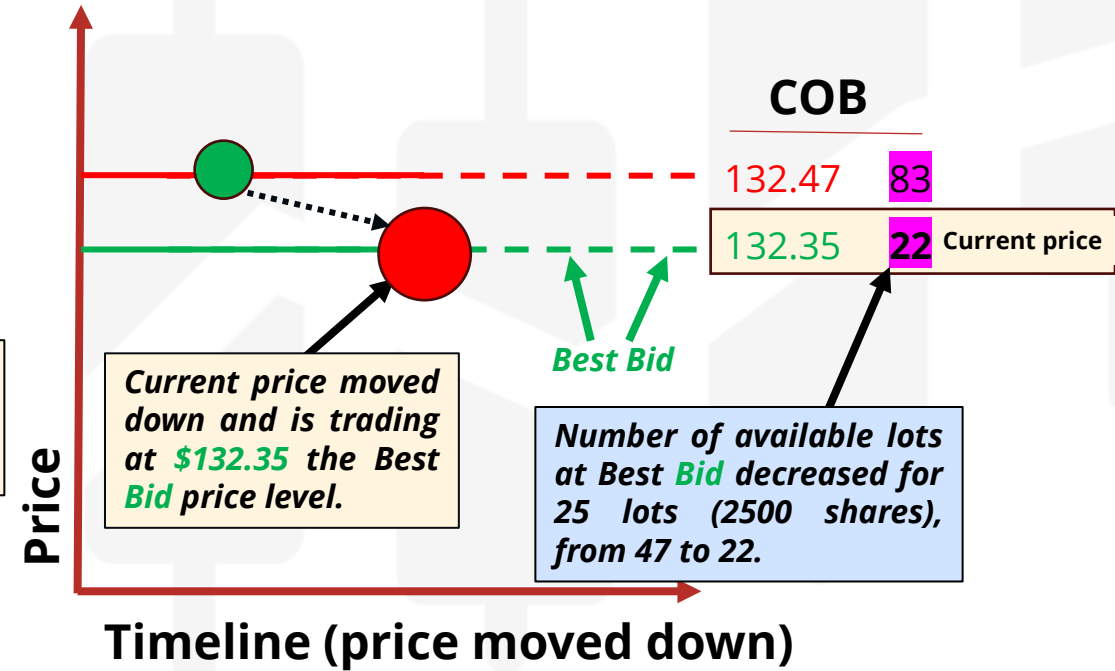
COB

132.47 83

132.35 22 Current price

Best Bid

Current price moved down and is trading at $132.35 the Best Bid price level.

Number of available lots at Best Bid decreased for 25 lots (2500 shares), from 47 to 22.

Price

Timeline (price moved down)